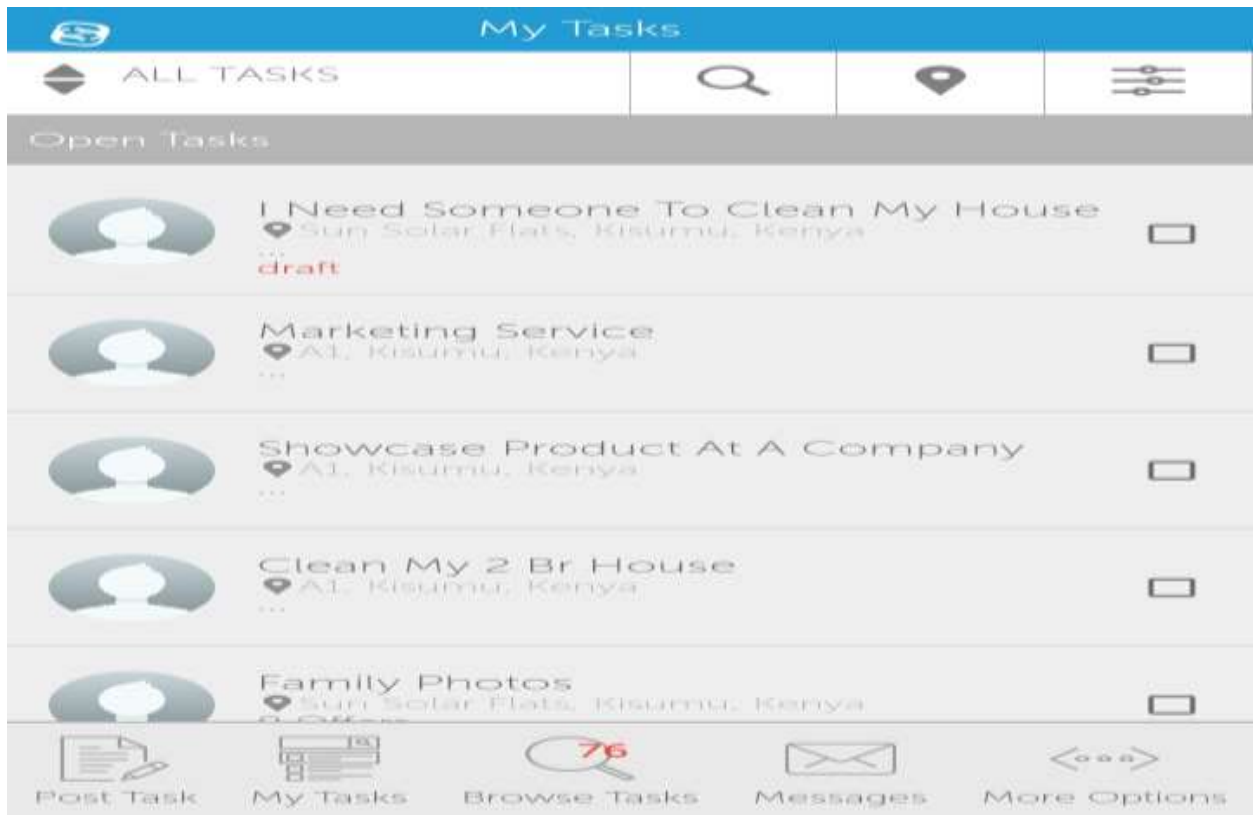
My Tasks

ALL TASKS

Open Tasks

I Need Someone To Clean My House
Sun Solar Flats, Kisumu, Kenya
...
draft

Marketing Service
A1, Kisumu, Kenya
...

Showcase Product At A Company
A1, Kisumu, Kenya
...

Clean My 2 Br House
A1, Kisumu, Kenya
...

Family Photos
Sun Solar Flats, Kisumu, Kenya
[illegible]

Post Task
My Tasks
76
Browse Tasks
Messages
More Options